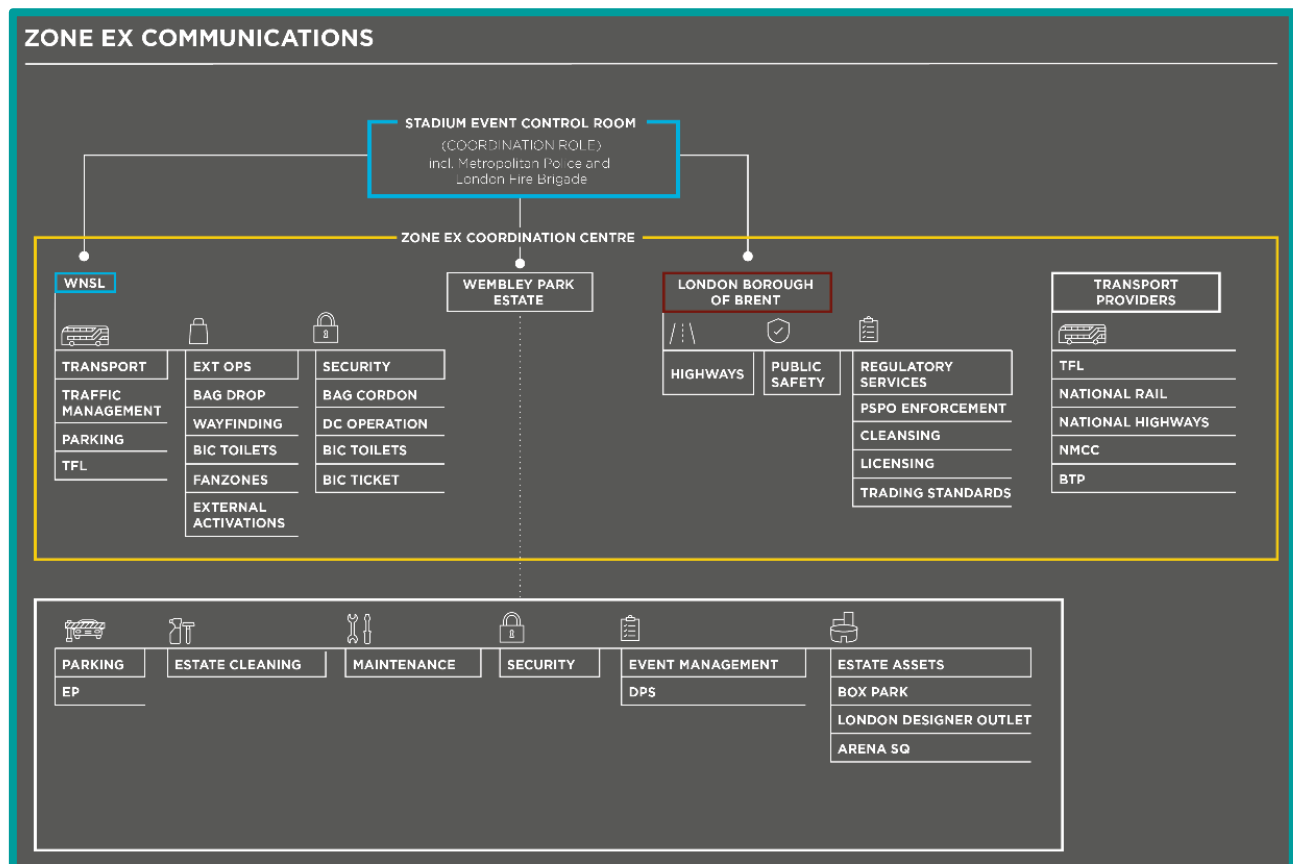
ZONE EX COMMUNICATIONS

STADIUM EVENT CONTROL ROOM
(COORDINATION ROLE)
incl. Metropolitan Police and London Fire Brigade

ZONE EX COORDINATION CENTRE

WNSL

TRANSPORT
TRAFFIC MANAGEMENT
PARKING
TFL

EXT OPS
BAG DROP
WAYFINDING
BIC TOILETS
FANZONES
EXTERNAL ACTIVATIONS

SECURITY
BAG CORDON
DC OPERATION
BIC TOILETS
BIC TICKET

WEMBLEY PARK ESTATE

LONDON BOROUGH OF BRENT

HIGHWAYS

PUBLIC SAFETY

REGULATORY SERVICES
PSPO ENFORCEMENT
CLEANSING
LICENSING
TRADING STANDARDS

TRANSPORT PROVIDERS

TFL
NATIONAL RAIL
NATIONAL HIGHWAYS
NMCC
BTP

PARKING
EP

ESTATE CLEANING

MAINTENANCE

SECURITY

EVENT MANAGEMENT
DPS

ESTATE ASSETS
BOX PARK
LONDON DESIGNER OUTLET
ARENA SQ